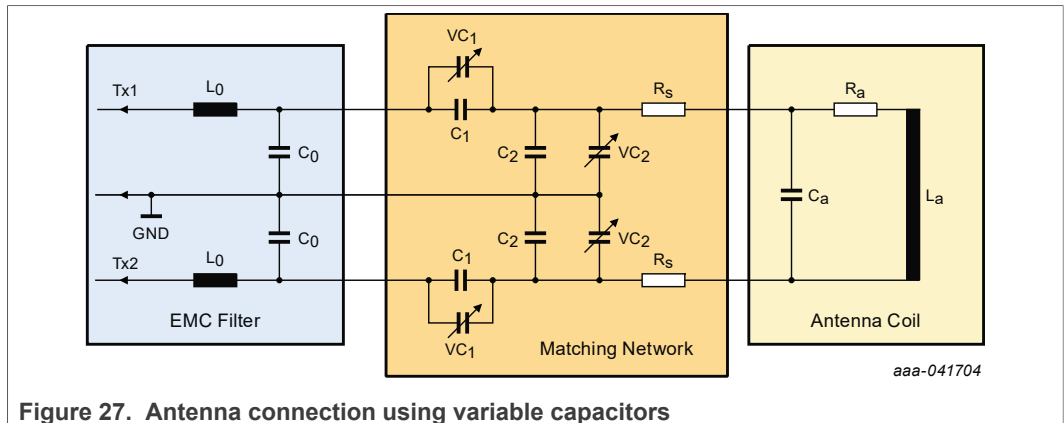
Tx1
$L_0$
$C_0$
GND
$C_0$
Tx2
$L_0$
EMC Filter

$VC_1$
$C_1$
$C_2$
$VC_2$
$C_2$
$VC_2$
$C_1$
$VC_1$
$R_s$
$R_s$
Matching Network

$R_a$
$C_a$
$L_a$
Antenna Coil

aaa-041704

Figure 27. Antenna connection using variable capacitors